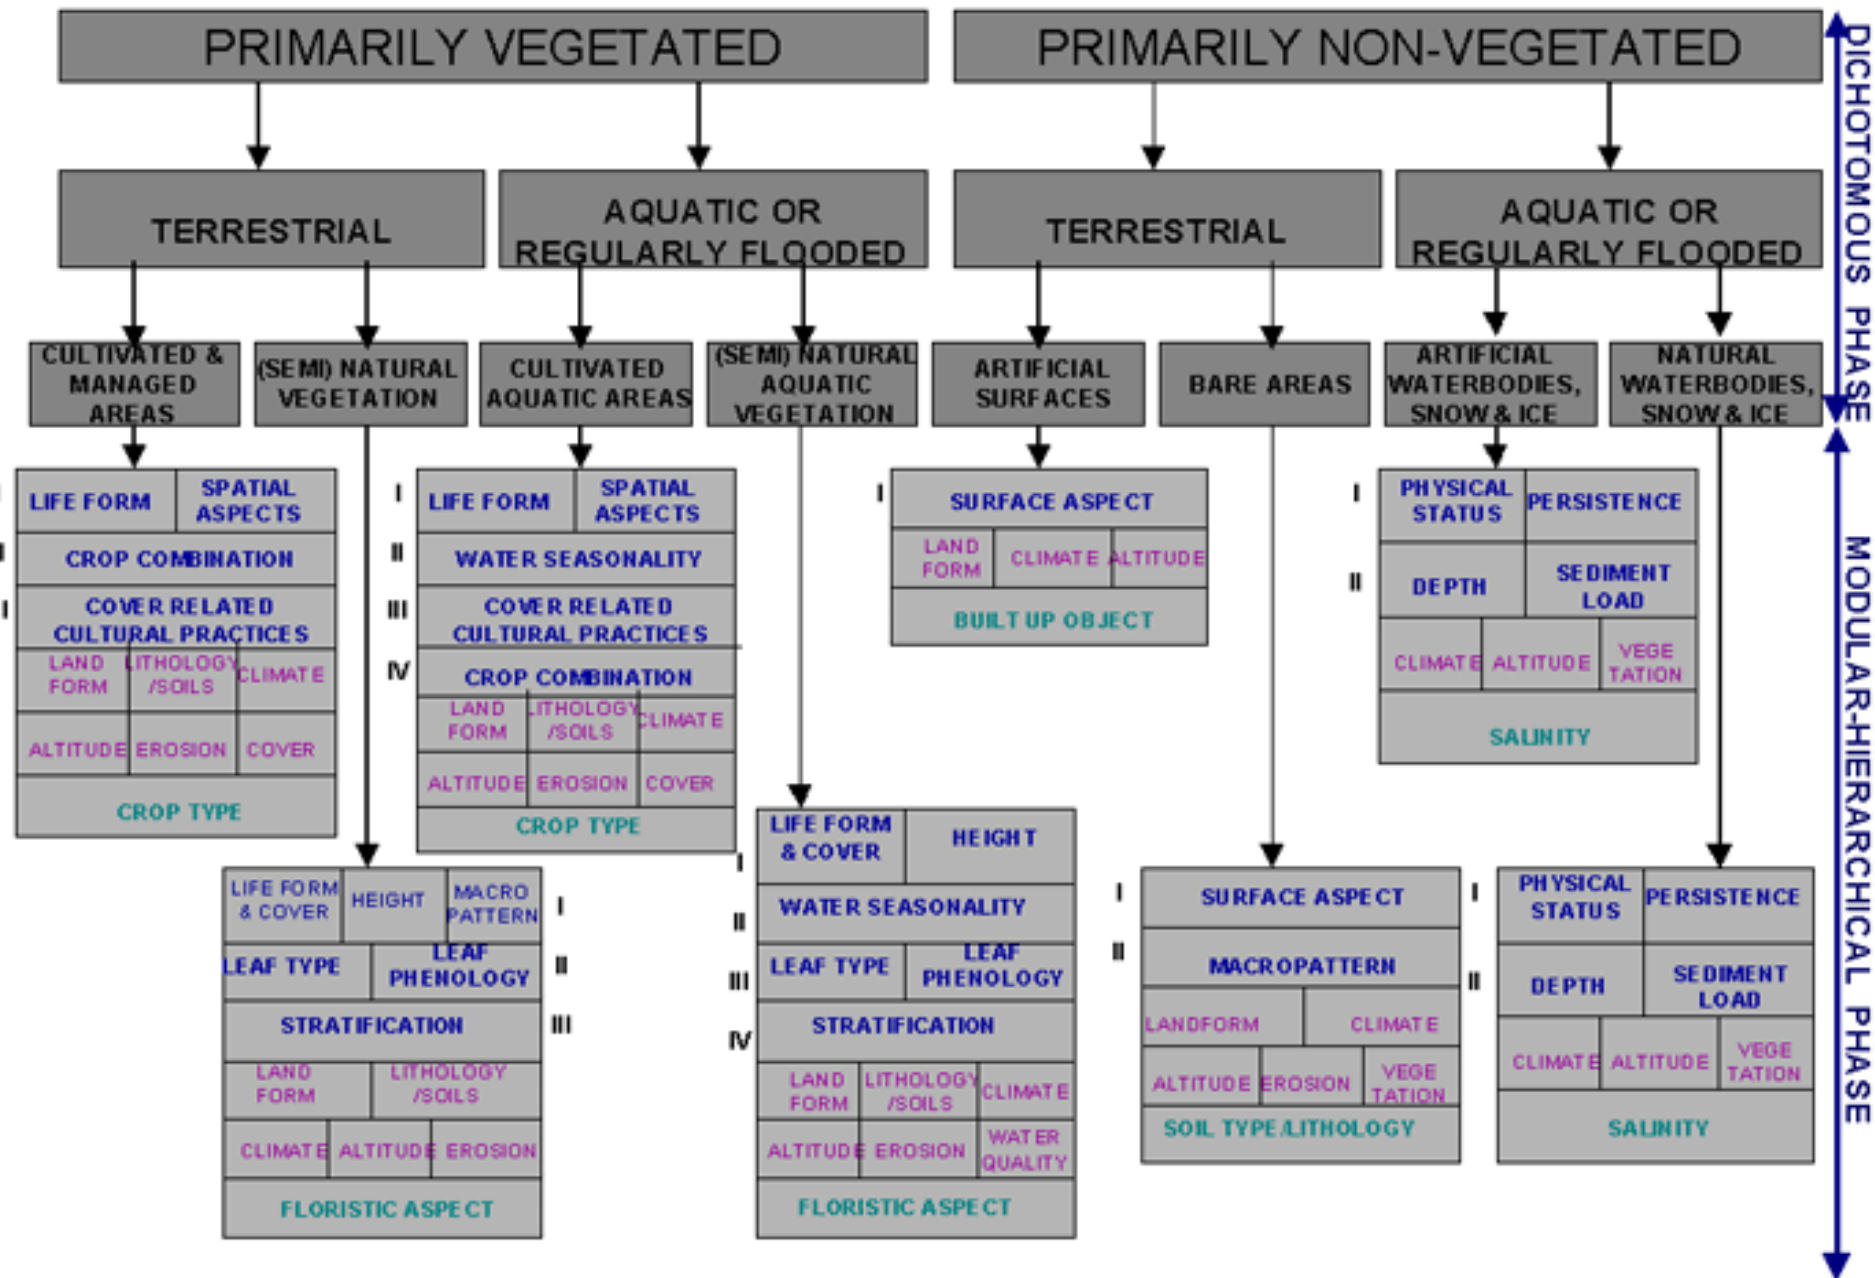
PRIMARILY VEGETATED

PRIMARILY NON-VEGETATED

TERRESTRIAL

AQUATIC OR REGULARLY FLOODED

TERRESTRIAL

AQUATIC OR REGULARLY FLOODED

CULTIVATED & MANAGED AREAS

(SEMI) NATURAL VEGETATION

CULTIVATED AQUATIC AREAS

(SEMI) NATURAL AQUATIC VEGETATION

ARTIFICIAL SURFACES

BARE AREAS

ARTIFICIAL WATERBODIES, SNOW & ICE

NATURAL WATERBODIES, SNOW & ICE

DICHOTOMOUS PHASE

LIFE FORM | SPATIAL ASPECTS
CROP COMBINATION
COVER RELATED CULTURAL PRACTICES
LAND FORM | LITHOLOGY /SOILS | CLIMATE
ALTITUDE | EROSION | COVER
CROP TYPE

I LIFE FORM | SPATIAL ASPECTS
II WATER SEASONALITY
III COVER RELATED CULTURAL PRACTICES
IV CROP COMBINATION
LAND FORM | LITHOLOGY /SOILS | CLIMATE
ALTITUDE | EROSION | COVER
CROP TYPE

I SURFACE ASPECT
LAND FORM | CLIMATE | ALTITUDE
BUILT UP OBJECT

I PHYSICAL STATUS | PERSISTENCE
II DEPTH | SEDIMENT LOAD
CLIMATE | ALTITUDE | VEGE TATION
SALINITY

LIFE FORM & COVER | HEIGHT | MACRO PATTERN I
LEAF TYPE | LEAF PHENOLOGY II
STRATIFICATION III
LAND FORM | LITHOLOGY /SOILS
CLIMATE | ALTITUDE | EROSION
FLORISTIC ASPECT

I LIFE FORM & COVER | HEIGHT
II WATER SEASONALITY
III LEAF TYPE | LEAF PHENOLOGY
IV STRATIFICATION
LAND FORM | LITHOLOGY /SOILS | CLIMATE
ALTITUDE | EROSION | WATER QUALITY
FLORISTIC ASPECT

I SURFACE ASPECT
II MACROPATTERN
LANDFORM | CLIMATE
ALTITUDE | EROSION | VEGE TATION
SOIL TYPE /LITHOLOGY

I PHYSICAL STATUS | PERSISTENCE
II DEPTH | SEDIMENT LOAD
CLIMATE | ALTITUDE | VEGE TATION
SALINITY

MODULAR-HIERARCHICAL PHASE